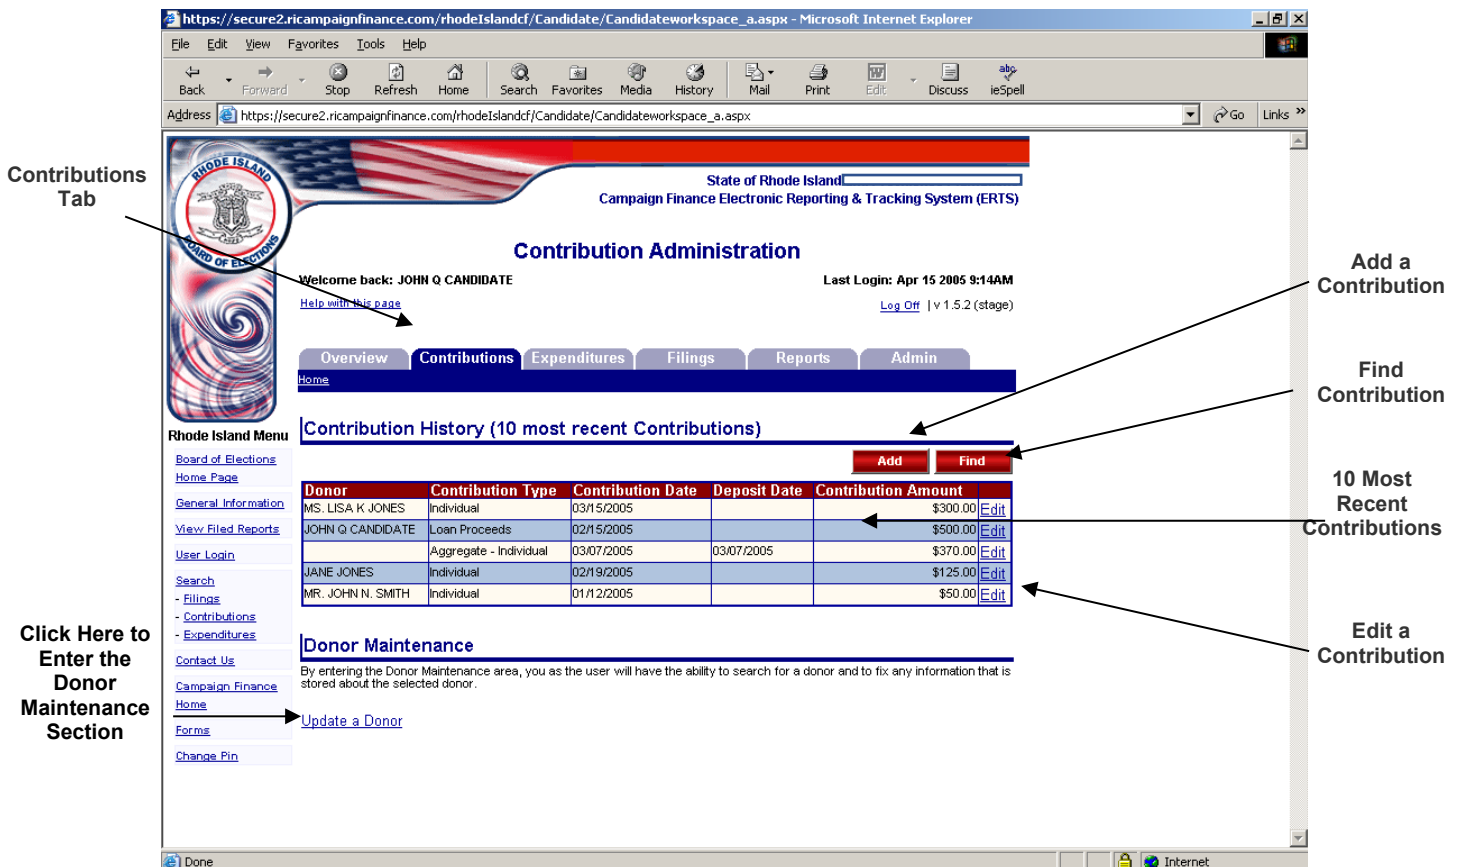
https://secure2.ricampaignfinance.com/rhodeIslandcf/Candidate/Candidateworkspace_a.aspx - Microsoft Internet Explorer

File Edit View Favorites Tools Help

Back Forward Stop Refresh Home Search Favorites Media History Mail Print Edit Discuss ieSpell

Address https://secure2.ricampaignfinance.com/rhodeIslandcf/Candidate/Candidateworkspace_a.aspx Go Links »

Contributions Tab

RHODE ISLAND BOARD OF ELECTIONS

State of Rhode Island
Campaign Finance Electronic Reporting & Tracking System (ERTS)

Contribution Administration

Welcome back: JOHN Q CANDIDATE

Last Login: Apr 15 2005 9:14AM

Help with this page

Log Off | v 1.5.2 (stage)

Overview Contributions Expenditures Filings Reports Admin

Home

Add a Contribution

Find Contribution

Rhode Island Menu

Board of Elections Home Page
General Information
View Filed Reports
User Login
Search
- Filings
- Contributions
- Expenditures
Contact Us
Campaign Finance Home
Forms
Change Pin

Contribution History (10 most recent Contributions)

Add Find

| Donor | Contribution Type | Contribution Date | Deposit Date | Contribution Amount | |
|---|---|---|---|---|---|
| MS. LISA K JONES | Individual | 03/15/2005 | | \$300.00 | Edit |
| JOHN Q CANDIDATE | Loan Proceeds | 02/15/2005 | | \$500.00 | Edit |
| | Aggregate - Individual | 03/07/2005 | 03/07/2005 | \$370.00 | Edit |
| JANE JONES | Individual | 02/19/2005 | | \$125.00 | Edit |
| MR. JOHN N. SMITH | Individual | 01/12/2005 | | \$50.00 | Edit |

10 Most Recent Contributions

Edit a Contribution

Click Here to Enter the Donor Maintenance Section

Donor Maintenance

By entering the Donor Maintenance area, you as the user will have the ability to search for a donor and to fix any information that is stored about the selected donor.

Update a Donor

Done

Internet